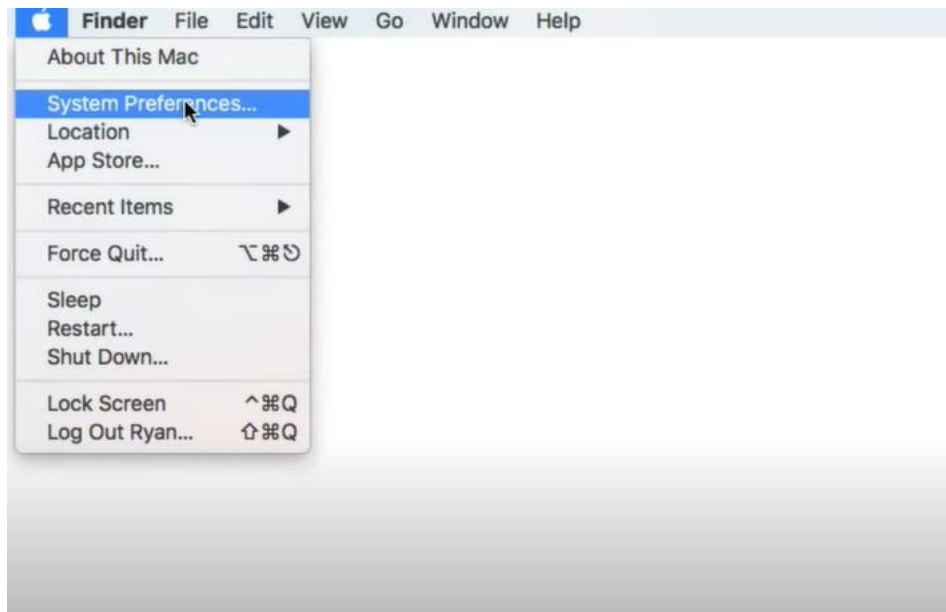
Finder File Edit View Go Window Help

About This Mac

System Preferences...
Location ▶
App Store...

Recent Items ▶

Force Quit... ⌥⌘⎋

Sleep
Restart...
Shut Down...

Lock Screen ^⌘Q
Log Out Ryan... ⇧⌘Q